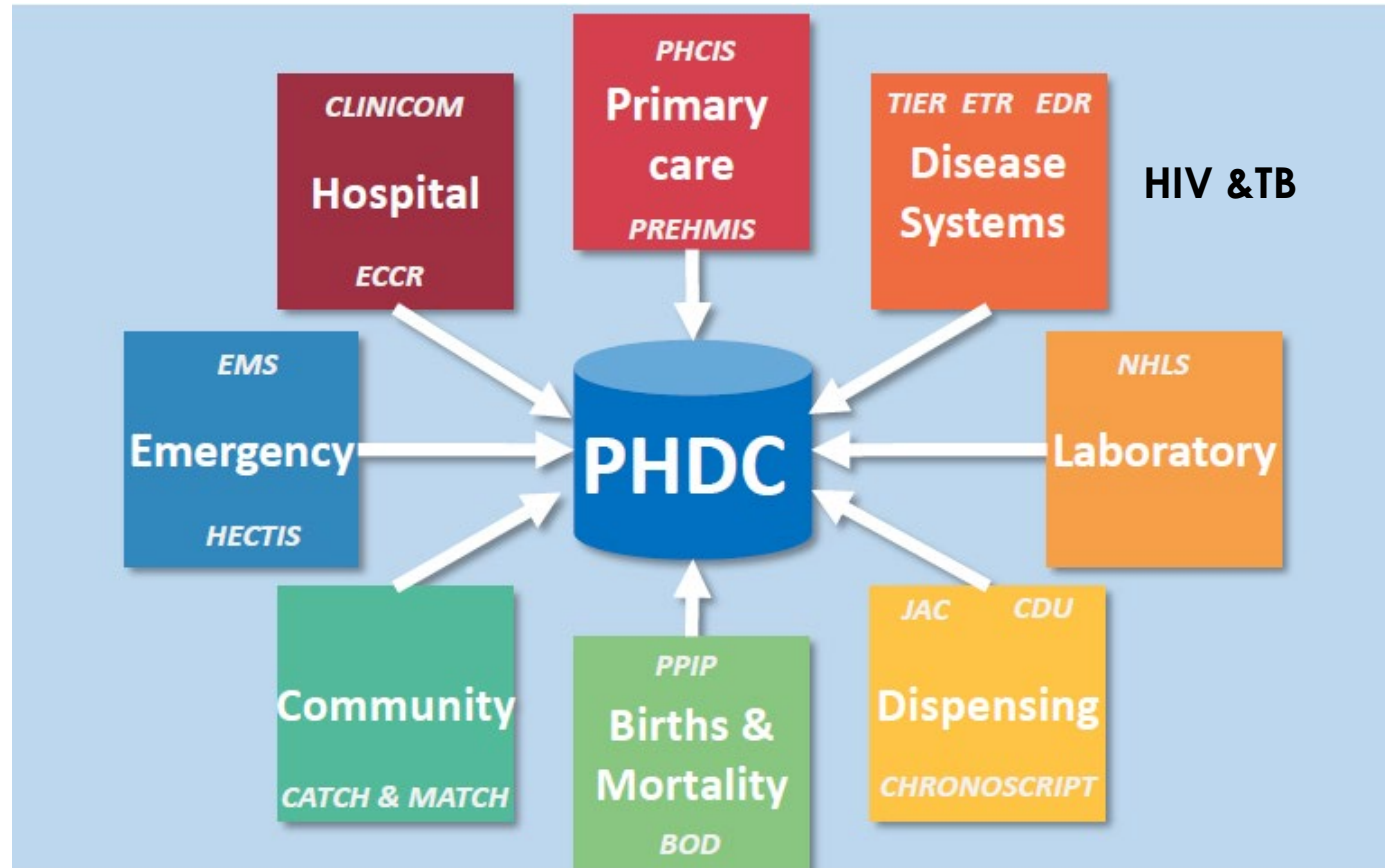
PHCIS
Primary care
PREHMIS

CLINICOM
Hospital
ECCR

TIER ETR EDR
Disease Systems

HIV &TB

EMS
Emergency
HECTIS

PHDC

NHLS
Laboratory

Community
CATCH & MATCH

PPIP
Births & Mortality
BOD

JAC CDU
Dispensing
CHRONOSCRIPT